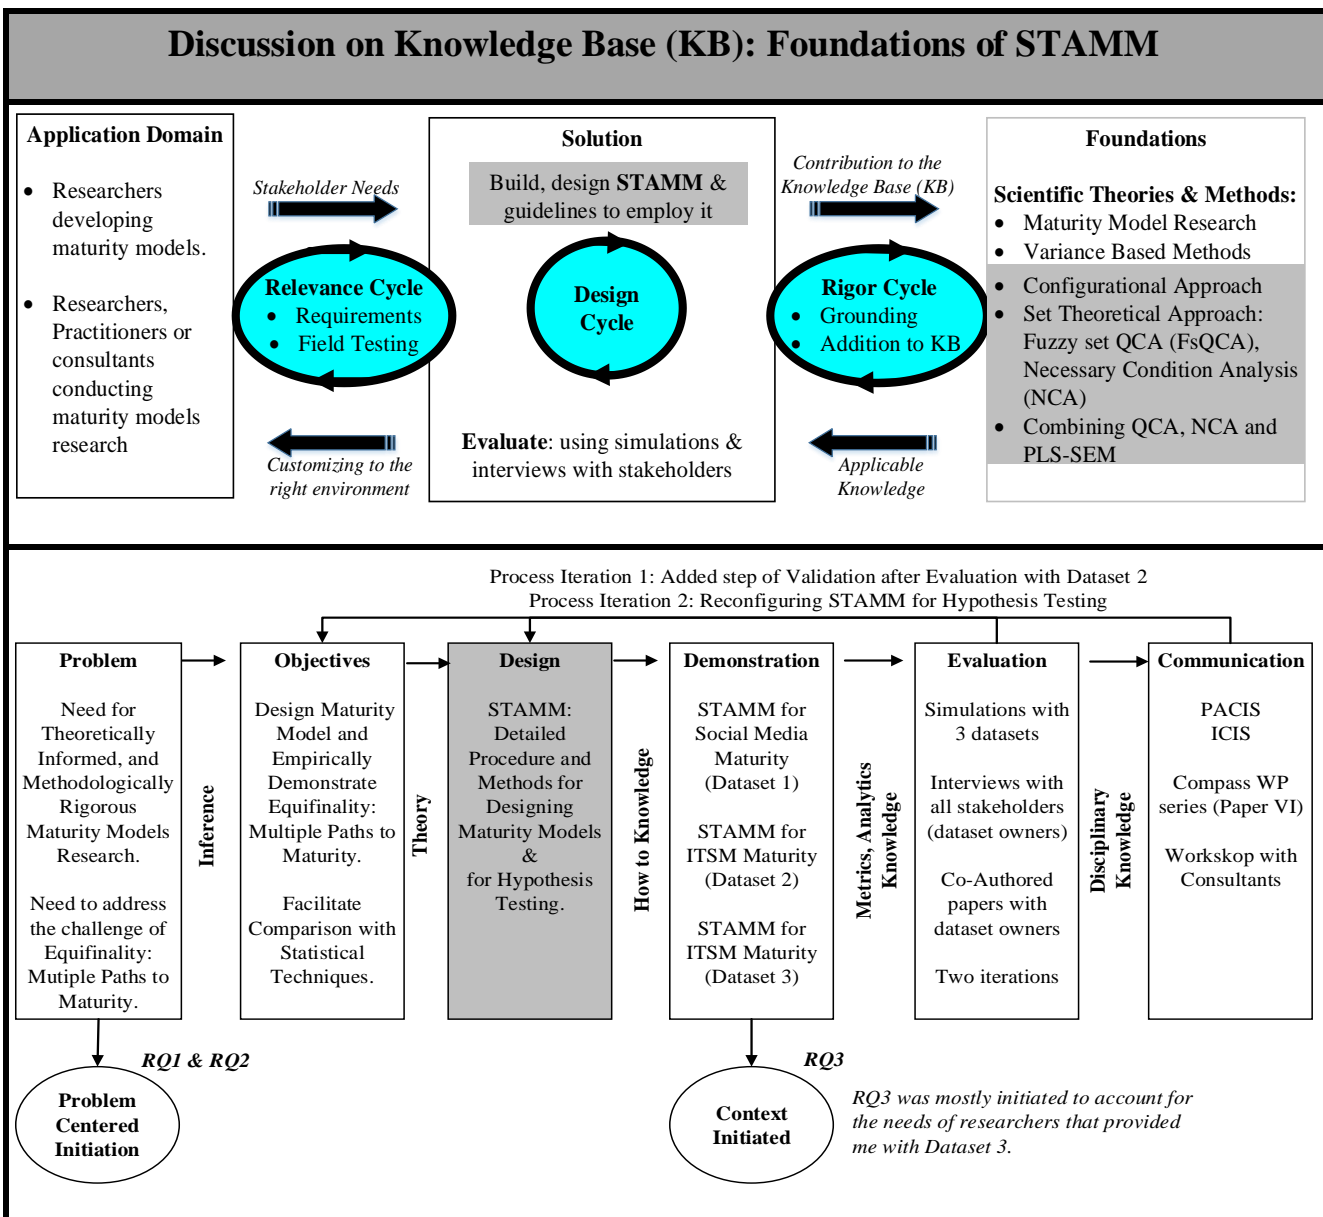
Discussion on Knowledge Base (KB): Foundations of STAMM

Application Domain

- Researchers developing maturity models.
- Researchers, Practitioners or consultants conducting maturity models research

Stakeholder Needs

Relevance Cycle
- Requirements
- Field Testing

Customizing to the right environment

Solution

Build, design **STAMM** & guidelines to employ it

Design Cycle

**Evaluate**: using simulations & interviews with stakeholders

Contribution to the Knowledge Base (KB)

Rigor Cycle
- Grounding
- Addition to KB

Applicable Knowledge

Foundations

Scientific Theories & Methods:
- Maturity Model Research
- Variance Based Methods
- Configurational Approach
- Set Theoretical Approach: Fuzzy set QCA (FsQCA), Necessary Condition Analysis (NCA)
- Combining QCA, NCA and PLS-SEM

Process Iteration 1: Added step of Validation after Evaluation with Dataset 2
Process Iteration 2: Reconfiguring STAMM for Hypothesis Testing

Problem

Need for Theoretically Informed, and Methodologically Rigorous Maturity Models Research.

Need to address the challenge of Equifinality: Mutiple Paths to Maturity.

Inference

Objectives

Design Maturity Model and Empirically Demonstrate Equifinality: Multiple Paths to Maturity.

Facilitate Comparison with Statistical Techniques.

Theory

Design

STAMM: Detailed Procedure and Methods for Designing Maturity Models & for Hypothesis Testing.

How to Knowledge

Demonstration

STAMM for Social Media Maturity (Dataset 1)

STAMM for ITSM Maturity (Dataset 2)

STAMM for ITSM Maturity (Dataset 3)

Metrics, Analytics Knowledge

Evaluation

Simulations with 3 datasets

Interviews with all stakeholders (dataset owners)

Co-Authored papers with dataset owners

Two iterations

Disciplinary Knowledge

Communication

PACIS
ICIS

Compass WP series (Paper VI)

Workskop with Consultants

RQ1 & RQ2

Problem Centered Initiation

RQ3

Context Initiated

RQ3 was mostly initiated to account for the needs of researchers that provided me with Dataset 3.